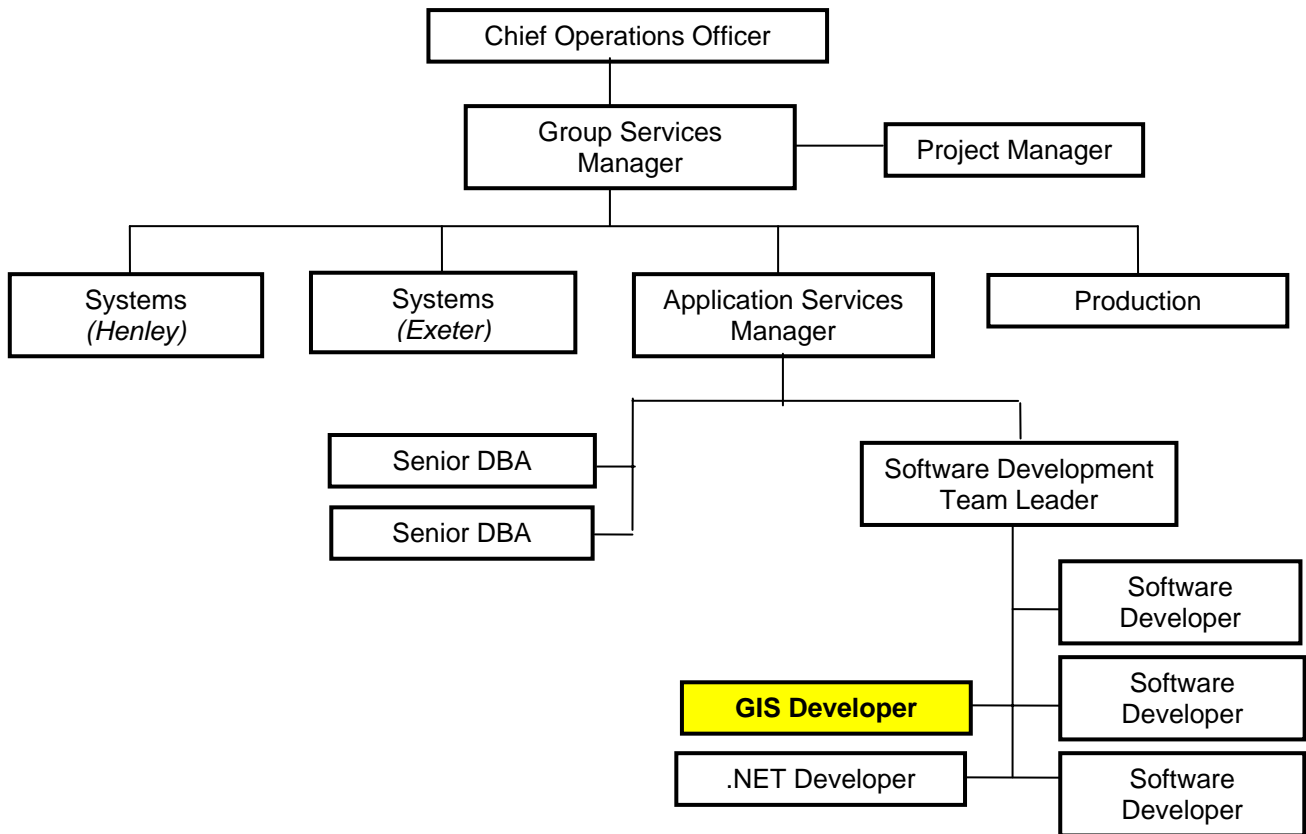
Chief Operations Officer

Group Services Manager

Project Manager

Systems
*(Henley)*

Systems
*(Exeter)*

Application Services Manager

Production

Senior DBA

Senior DBA

Software Development Team Leader

Software Developer

GIS Developer

Software Developer

.NET Developer

Software Developer